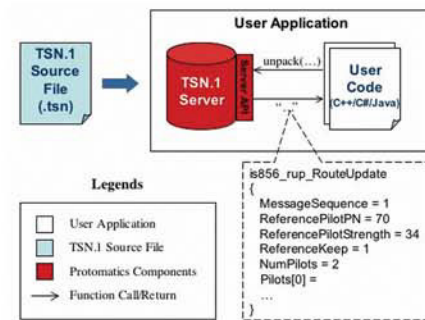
TSN.1 Source File (.tsn)

User Application

TSN.1 Server

Server API

unpack(...)

User Code (C++/C#/Java)

". "

is856_rup_RouteUpdate
{
MessageSequence = 1
ReferencePilotPN = 70
ReferencePilotStrength = 34
ReferenceKeep = 1
NumPilots = 2
Pilots[0] =
...
}

Legends

User Application

TSN.1 Source File

Protomatics Components

Function Call/Return